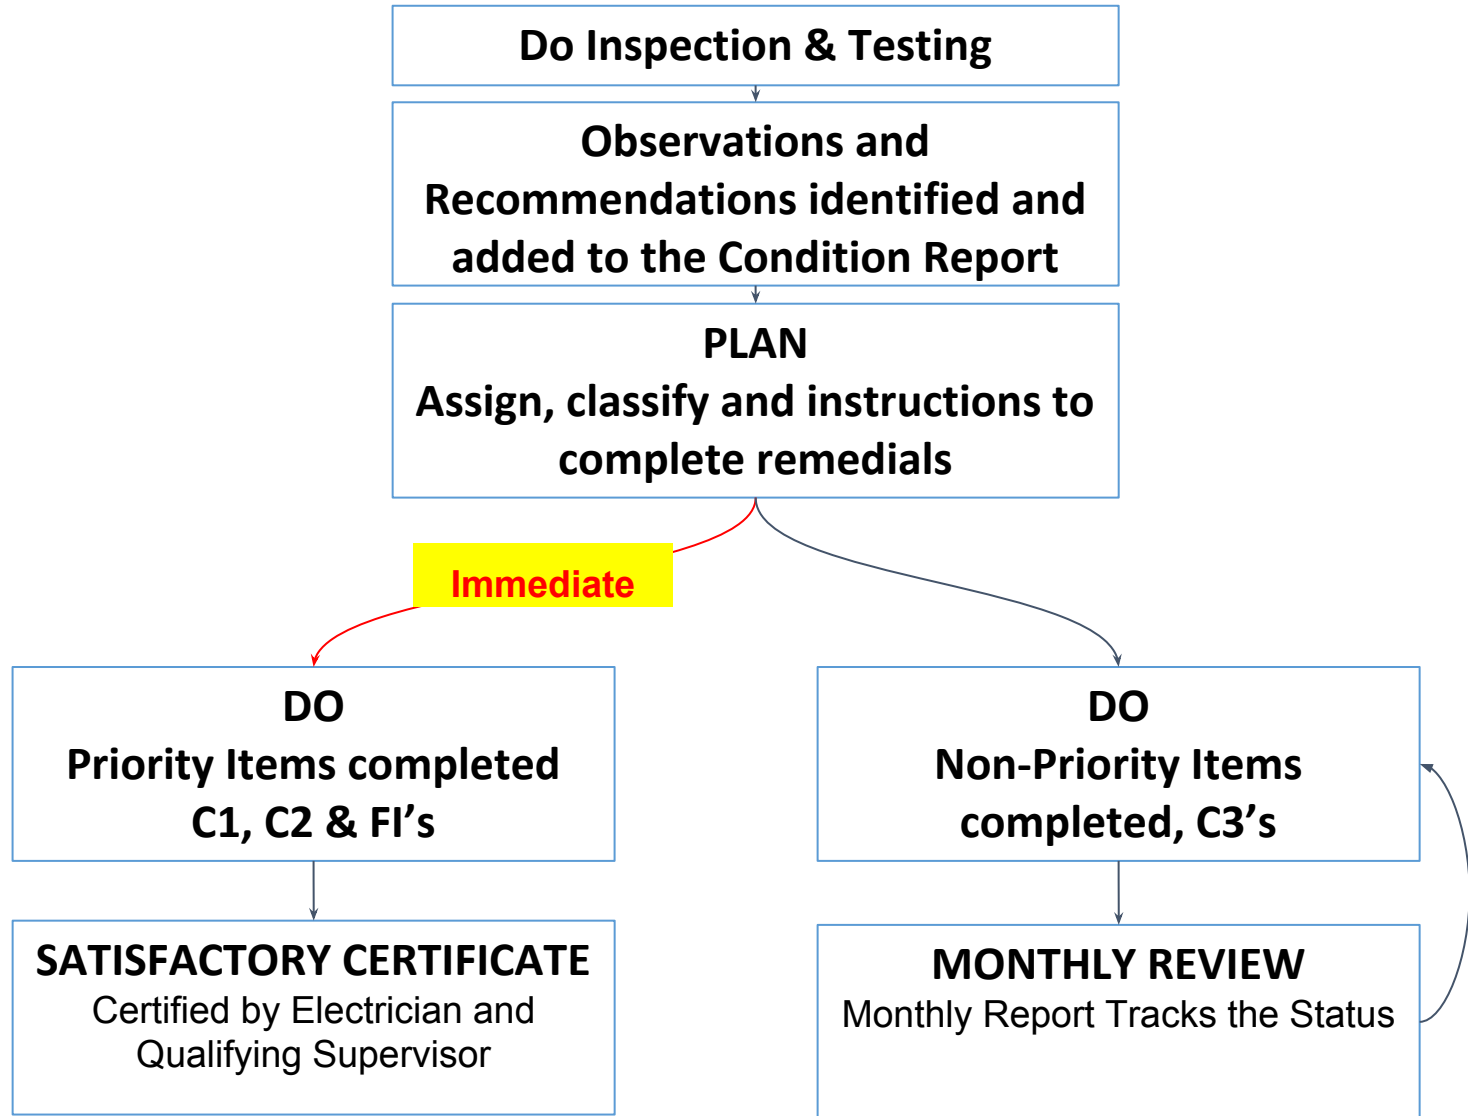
Do Inspection & Testing

Observations and Recommendations identified and added to the Condition Report

PLAN
Assign, classify and instructions to complete remedials

Immediate

DO
Priority Items completed C1, C2 & FI's

SATISFACTORY CERTIFICATE
Certified by Electrician and Qualifying Supervisor

DO
Non-Priority Items completed, C3's

MONTHLY REVIEW
Monthly Report Tracks the Status